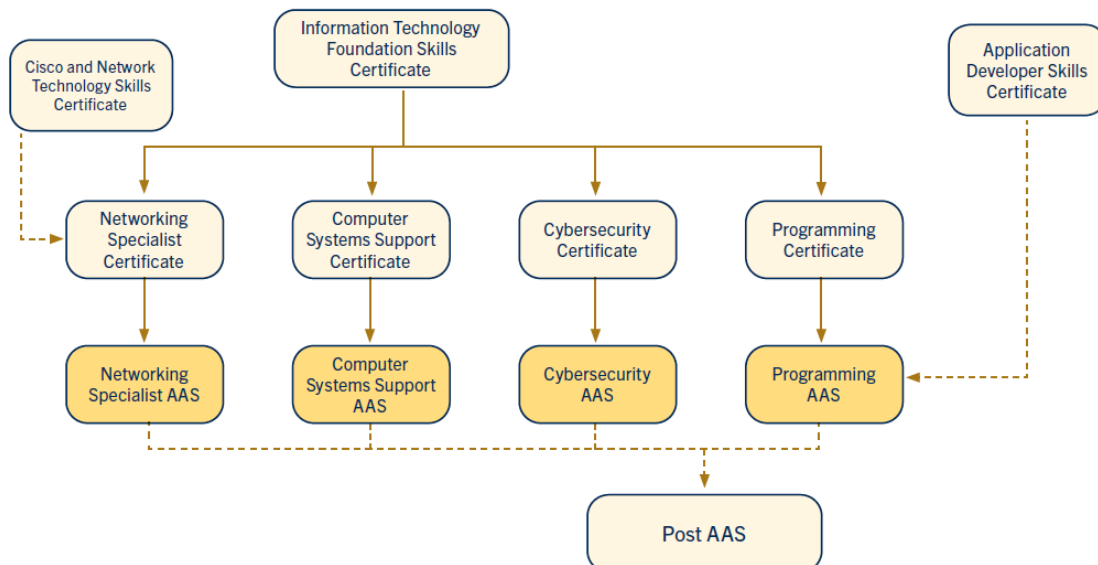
Cisco and Network Technology Skills Certificate

Information Technology Foundation Skills Certificate

Application Developer Skills Certificate

Networking Specialist Certificate

Computer Systems Support Certificate

Cybersecurity Certificate

Programming Certificate

Networking Specialist AAS

Computer Systems Support AAS

Cybersecurity AAS

Programming AAS

Post AAS